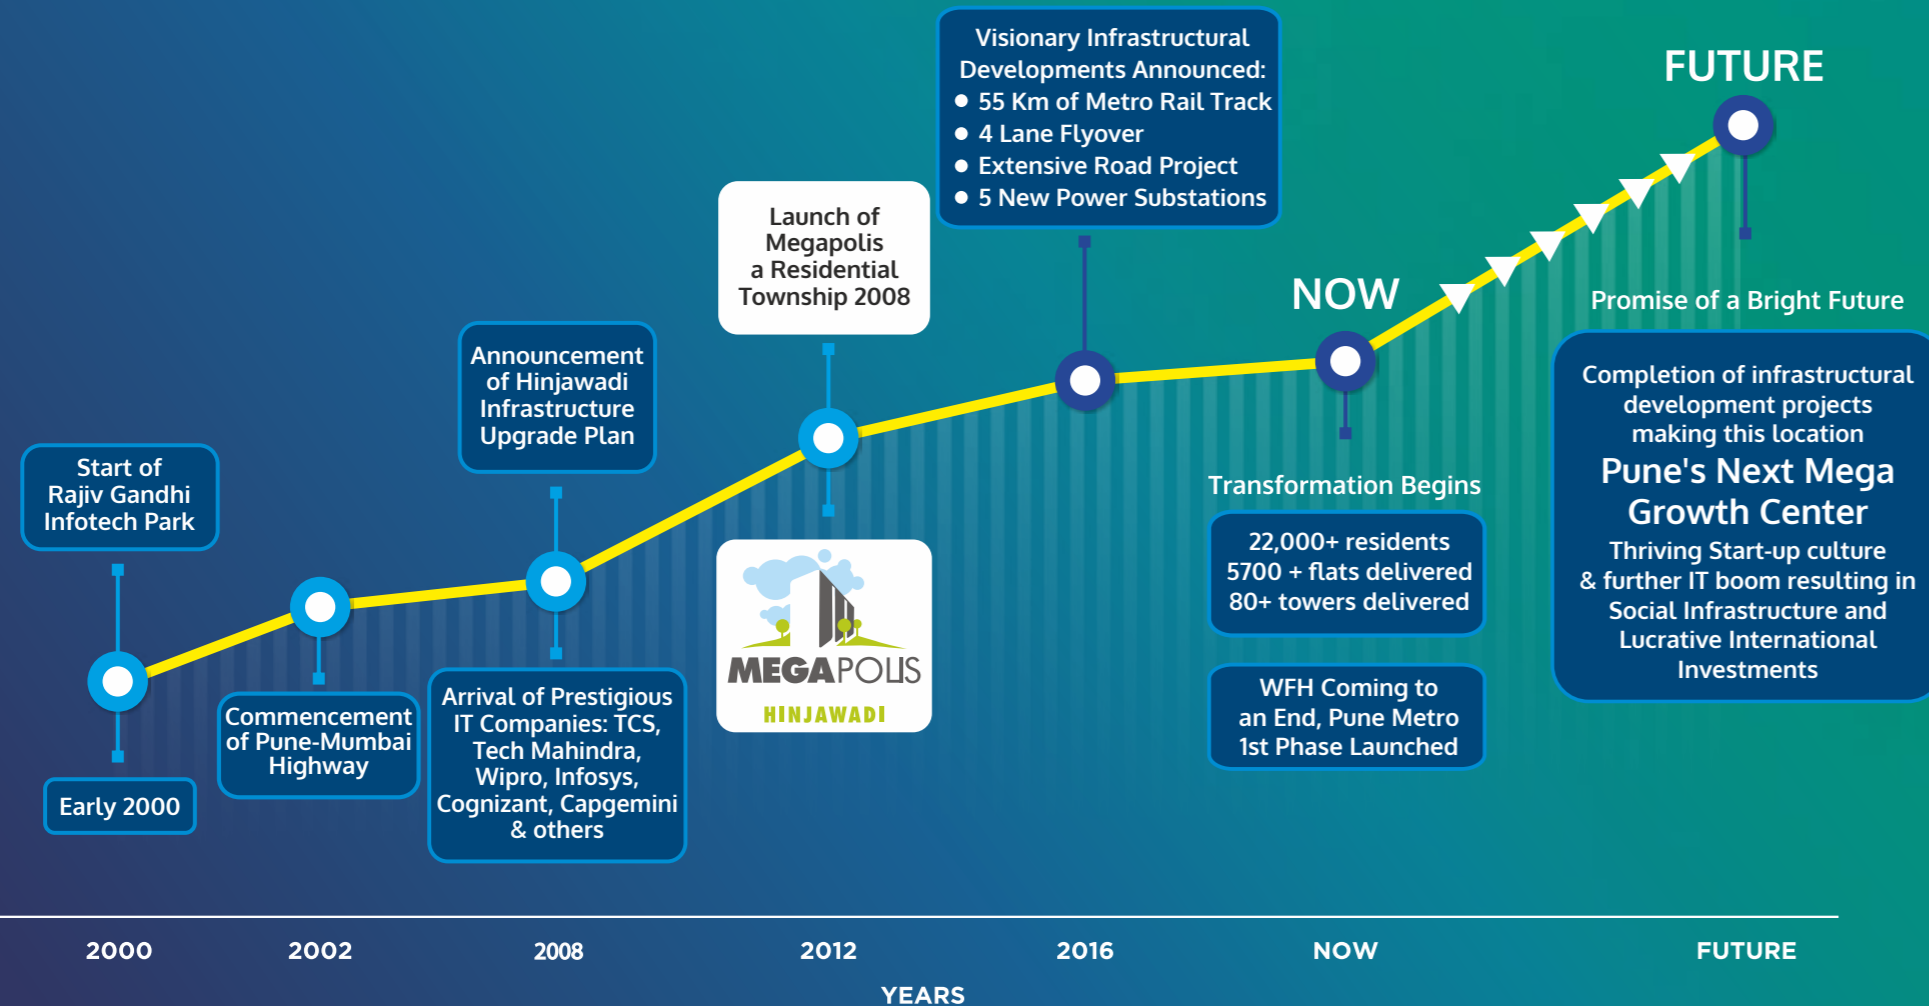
Visionary Infrastructural Developments Announced:
● 55 Km of Metro Rail Track
● 4 Lane Flyover
● Extensive Road Project
● 5 New Power Substations

FUTURE

Launch of Megapolis a Residential Township 2008

NOW

Promise of a Bright Future

Announcement of Hinjawadi Infrastructure Upgrade Plan

Completion of infrastructural development projects making this location
Pune's Next Mega Growth Center
Thriving Start-up culture & further IT boom resulting in Social Infrastructure and Lucrative International Investments

Start of Rajiv Gandhi Infotech Park

Transformation Begins

22,000+ residents
5700 + flats delivered
80+ towers delivered

MEGAPOLIS
HINJAWADI

WFH Coming to an End, Pune Metro 1st Phase Launched

Commencement of Pune-Mumbai Highway

Arrival of Prestigious IT Companies: TCS, Tech Mahindra, Wipro, Infosys, Cognizant, Capgemini & others

Early 2000

2000 2002 2008 2012 2016 NOW FUTURE

YEARS